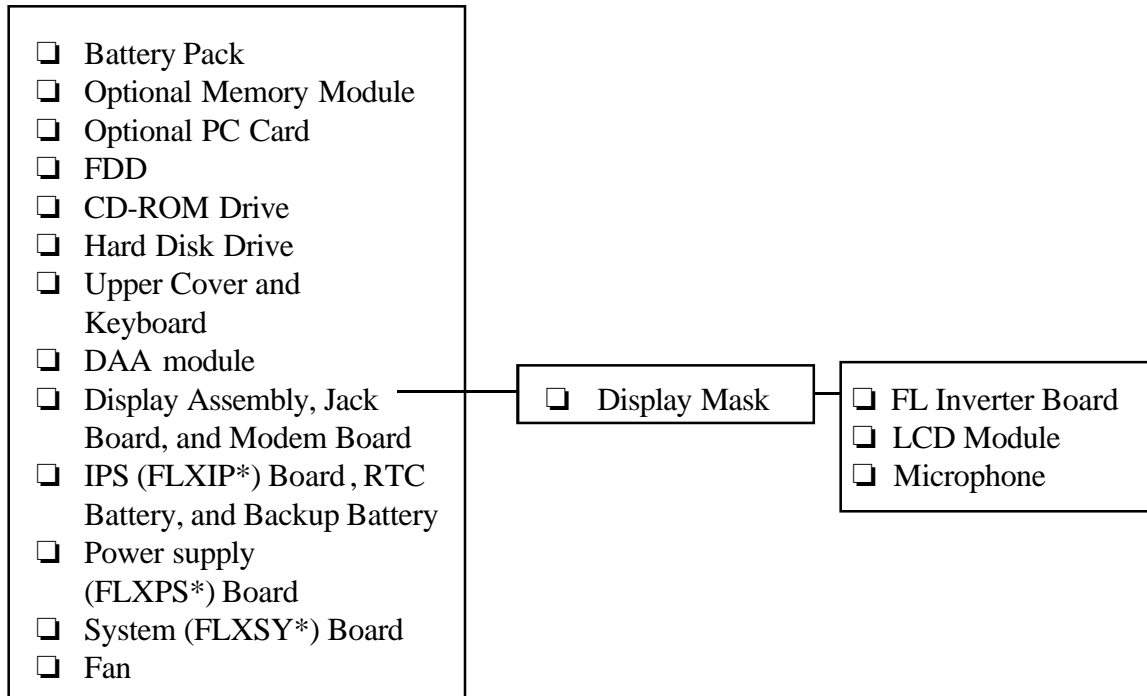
❏ Battery Pack
❏ Optional Memory Module
❏ Optional PC Card
❏ FDD
❏ CD-ROM Drive
❏ Hard Disk Drive
❏ Upper Cover and Keyboard
❏ DAA module
❏ Display Assembly, Jack Board, and Modem Board
❏ IPS (FLXIP*) Board , RTC Battery, and Backup Battery
❏ Power supply (FLXPS*) Board
❏ System (FLXSY*) Board
❏ Fan

❏ Display Mask

❏ FL Inverter Board
❏ LCD Module
❏ Microphone